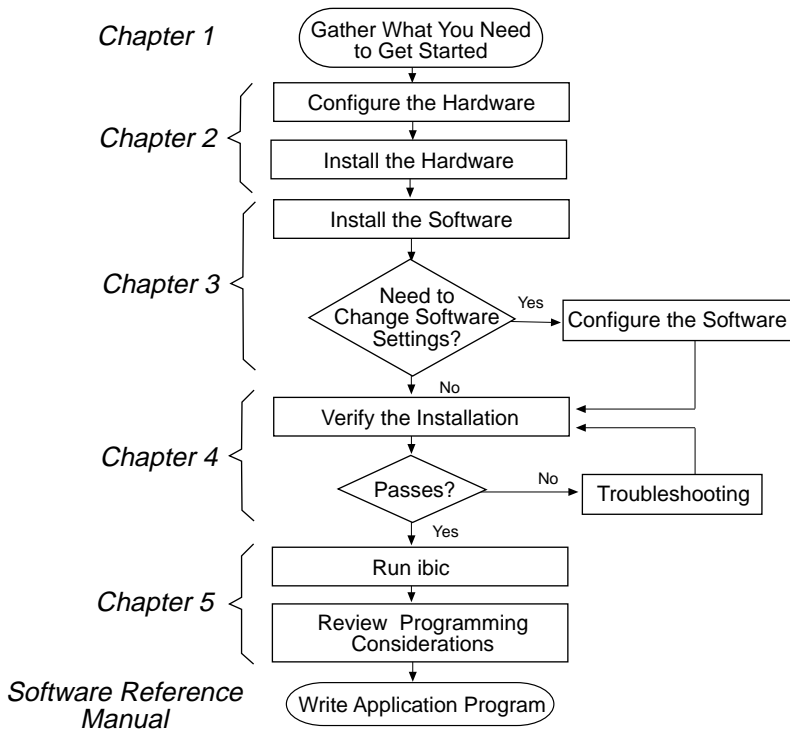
Chapter 1

Gather What You Need to Get Started

Chapter 2

Configure the Hardware

Install the Hardware

Chapter 3

Install the Software

Need to Change Software Settings?

Yes

Configure the Software

No

Chapter 4

Verify the Installation

Passes?

No

Troubleshooting

Yes

Chapter 5

Run ibic

Review Programming Considerations

Software Reference Manual

Write Application Program